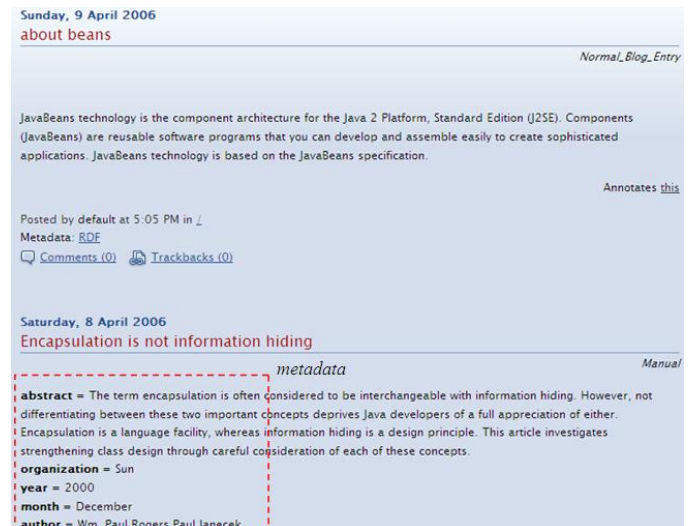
Sunday, 9 April 2006
about beans

Normal_Blog_Entry

JavaBeans technology is the component architecture for the Java 2 Platform, Standard Edition (J2SE). Components (JavaBeans) are reusable software programs that you can develop and assemble easily to create sophisticated applications. JavaBeans technology is based on the JavaBeans specification.

Annotates this

Posted by default at 5:05 PM in /
Metadata: RDF
Comments (0) Trackbacks (0)

Saturday, 8 April 2006
Encapsulation is not information hiding

metadata

Manual

**abstract** = The term encapsulation is often considered to be interchangeable with information hiding. However, not differentiating between these two important concepts deprives Java developers of a full appreciation of either. Encapsulation is a language facility, whereas information hiding is a design principle. This article investigates strengthening class design through careful consideration of each of these concepts.
**organization** = Sun
**year** = 2000
**month** = December
**author** = Wm. Paul Rogers Paul Janecek